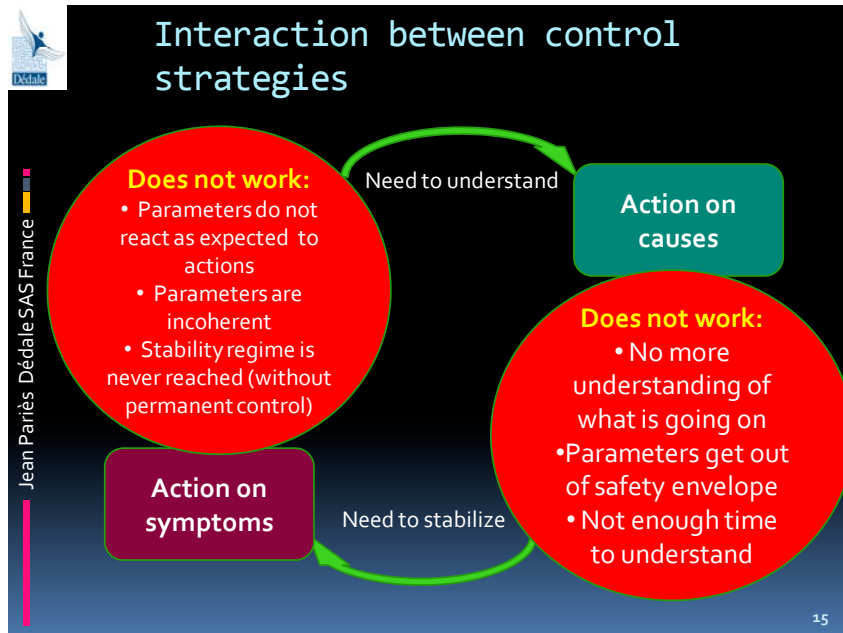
Dédale

Interaction between control strategies

Jean Pariès Dédale SAS France

Does not work:
• Parameters do not react as expected to actions
• Parameters are incoherent
• Stability regime is never reached (without permanent control)

Need to understand

Action on causes

Does not work:
• No more understanding of what is going on
•Parameters get out of safety envelope
• Not enough time to understand

Action on symptoms

Need to stabilize

15